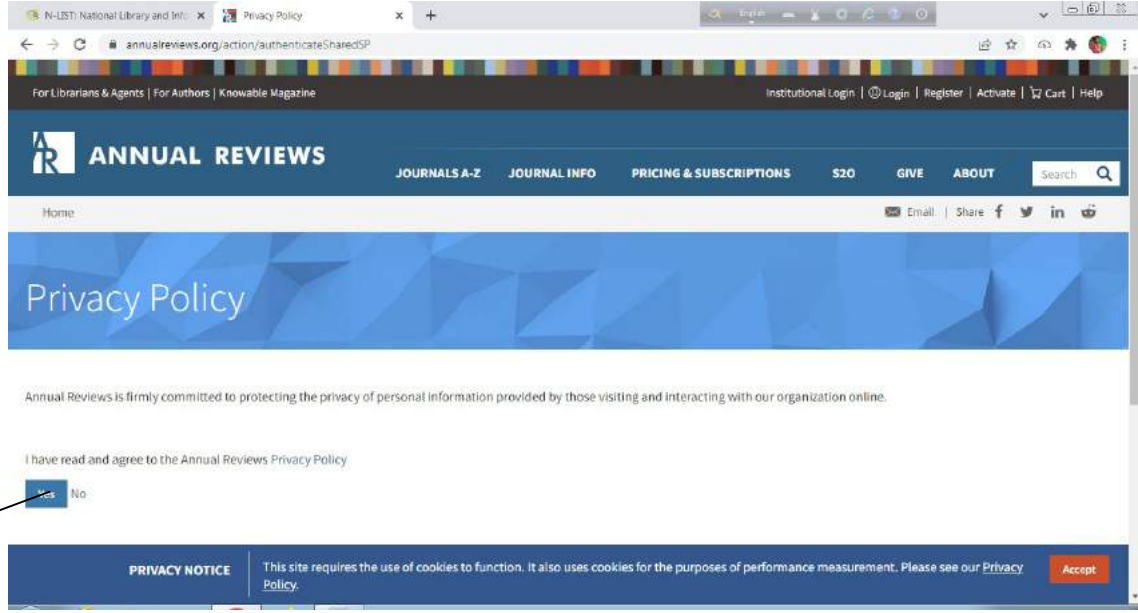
N-LIST: National Library and Info ×
Privacy Policy ×
+

annualreviews.org/action/authenticateSharedSP

For Librarians & Agents | For Authors | Knowable Magazine

Institutional Login | Login | Register | Activate | Cart | Help

ANNUAL REVIEWS

JOURNALS A-Z JOURNAL INFO PRICING & SUBSCRIPTIONS S2O GIVE ABOUT

Search

Home

Email | Share

Privacy Policy

Annual Reviews is firmly committed to protecting the privacy of personal information provided by those visiting and interacting with our organization online.

I have read and agree to the Annual Reviews Privacy Policy

Yes No

PRIVACY NOTICE

This site requires the use of cookies to function. It also uses cookies for the purposes of performance measurement. Please see our Privacy Policy.

Accept